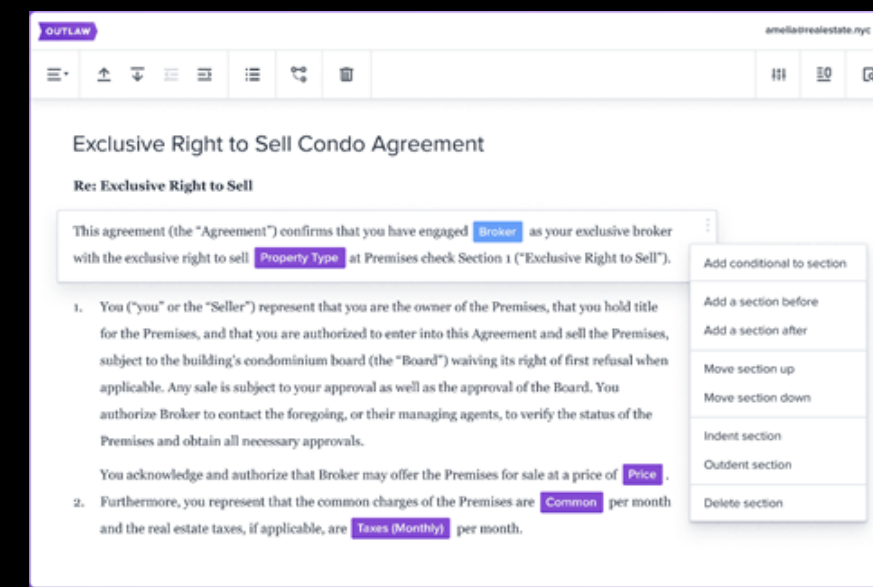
OUTLAW

amelia@realestate.nyc

Exclusive Right to Sell Condo Agreement

Re: Exclusive Right to Sell

This agreement (the "Agreement") confirms that you have engaged Broker as your exclusive broker with the exclusive right to sell Property Type at Premises check Section 1 ("Exclusive Right to Sell").

Add conditional to section

Add a section before

Add a section after

Move section up

Move section down

Indent section

Outdent section

Delete section

1. You ("you" or the "Seller") represent that you are the owner of the Premises, that you hold title for the Premises, and that you are authorized to enter into this Agreement and sell the Premises, subject to the building's condominium board (the "Board") waiving its right of first refusal when applicable. Any sale is subject to your approval as well as the approval of the Board. You authorize Broker to contact the foregoing, or their managing agents, to verify the status of the Premises and obtain all necessary approvals.

You acknowledge and authorize that Broker may offer the Premises for sale at a price of Price .

2. Furthermore, you represent that the common charges of the Premises are Common per month and the real estate taxes, if applicable, are Taxes (Monthly) per month.